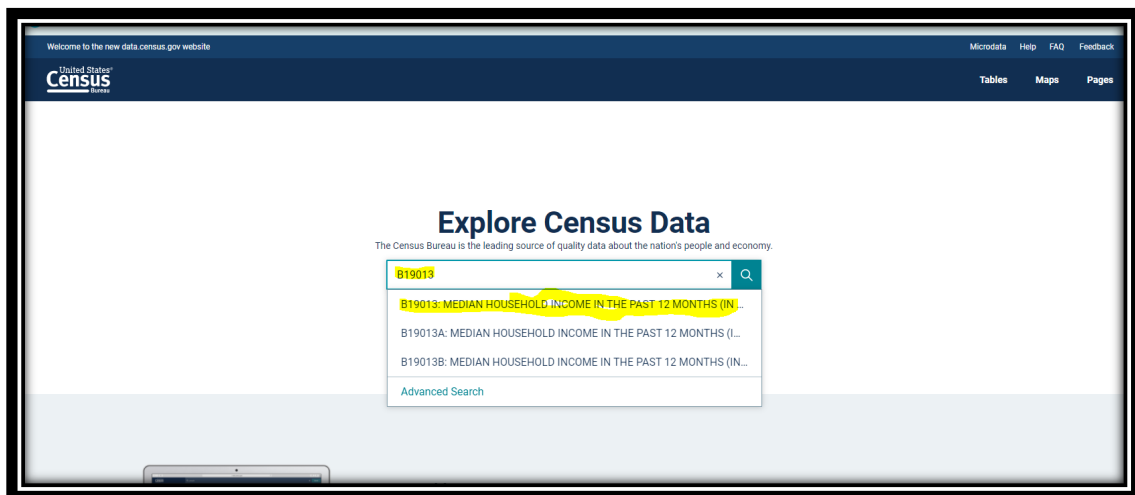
Welcome to the new data.census.gov website

Microdata Help FAQ Feedback

United States® Census Bureau

Tables Maps Pages

Explore Census Data

The Census Bureau is the leading source of quality data about the nation's people and economy.

B19013

×

B19013: MEDIAN HOUSEHOLD INCOME IN THE PAST 12 MONTHS (IN ...

B19013A: MEDIAN HOUSEHOLD INCOME IN THE PAST 12 MONTHS (I...

B19013B: MEDIAN HOUSEHOLD INCOME IN THE PAST 12 MONTHS (IN...

Advanced Search